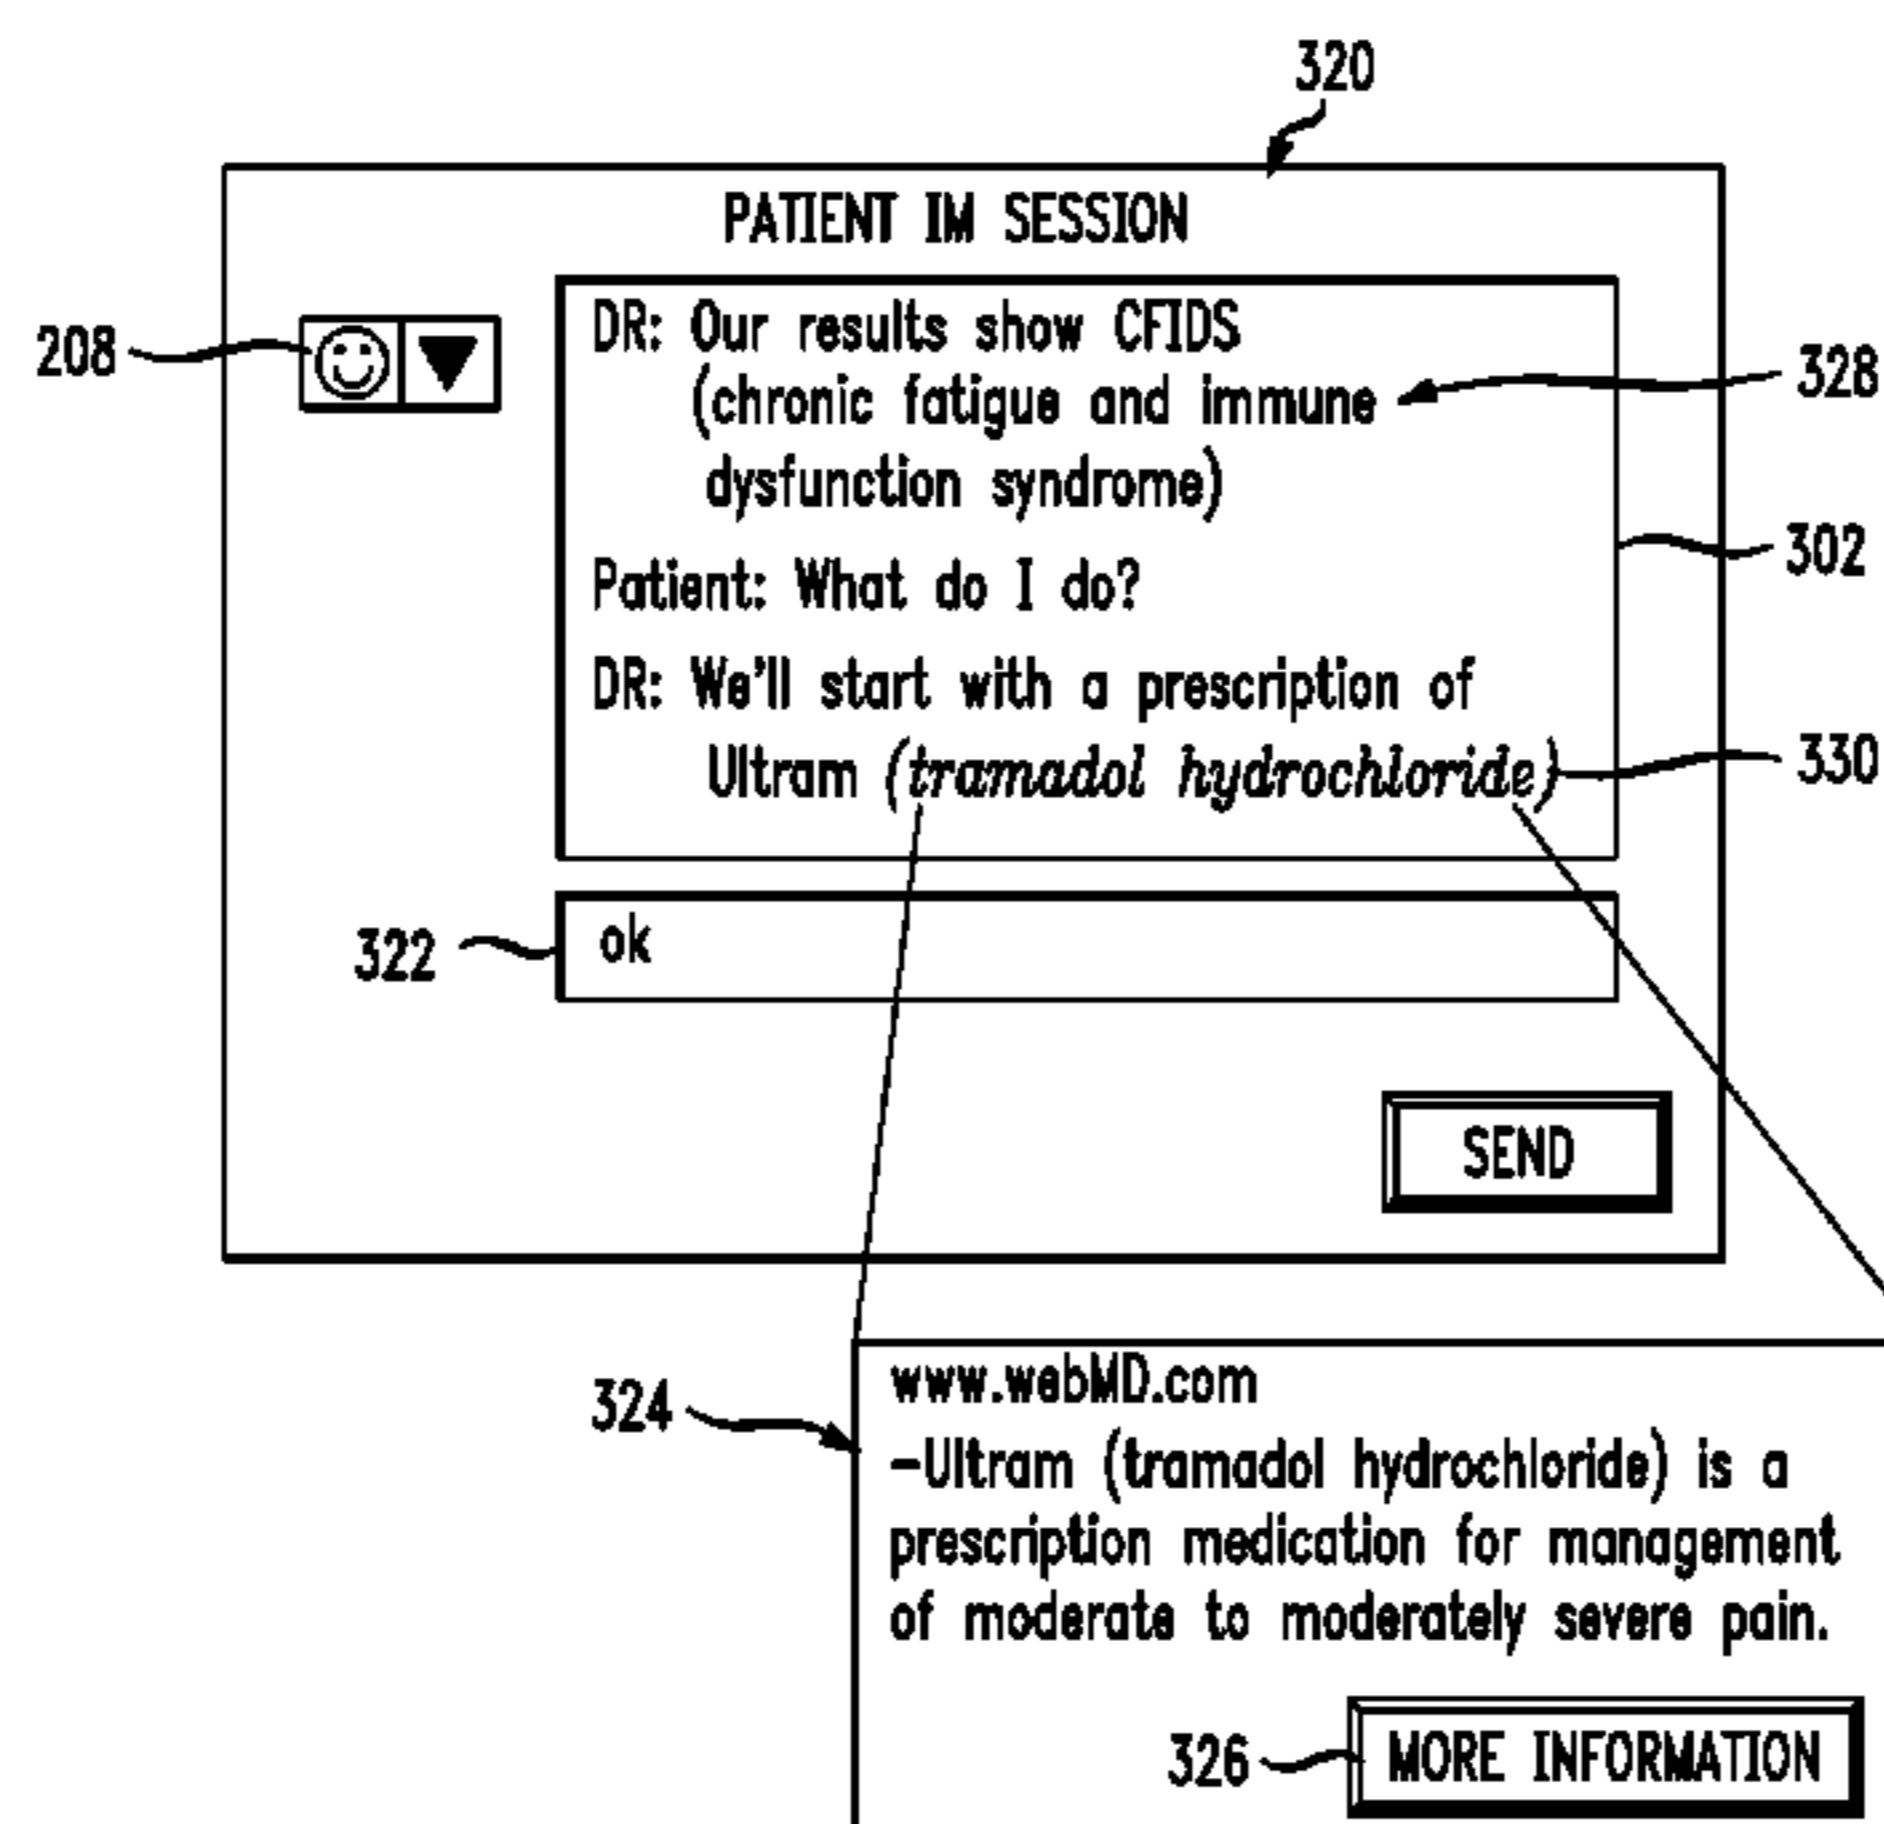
320

PATIENT IM SESSION

208

DR: Our results show CFIDS (chronic fatigue and immune dysfunction syndrome)

328

302

Patient: What do I do?

DR: We'll start with a prescription of Ultram (tramadol hydrochloride)

330

322

ok

SEND

324

www.webMD.com

–Ultram (tramadol hydrochloride) is a prescription medication for management of moderate to moderately severe pain.

326

MORE INFORMATION